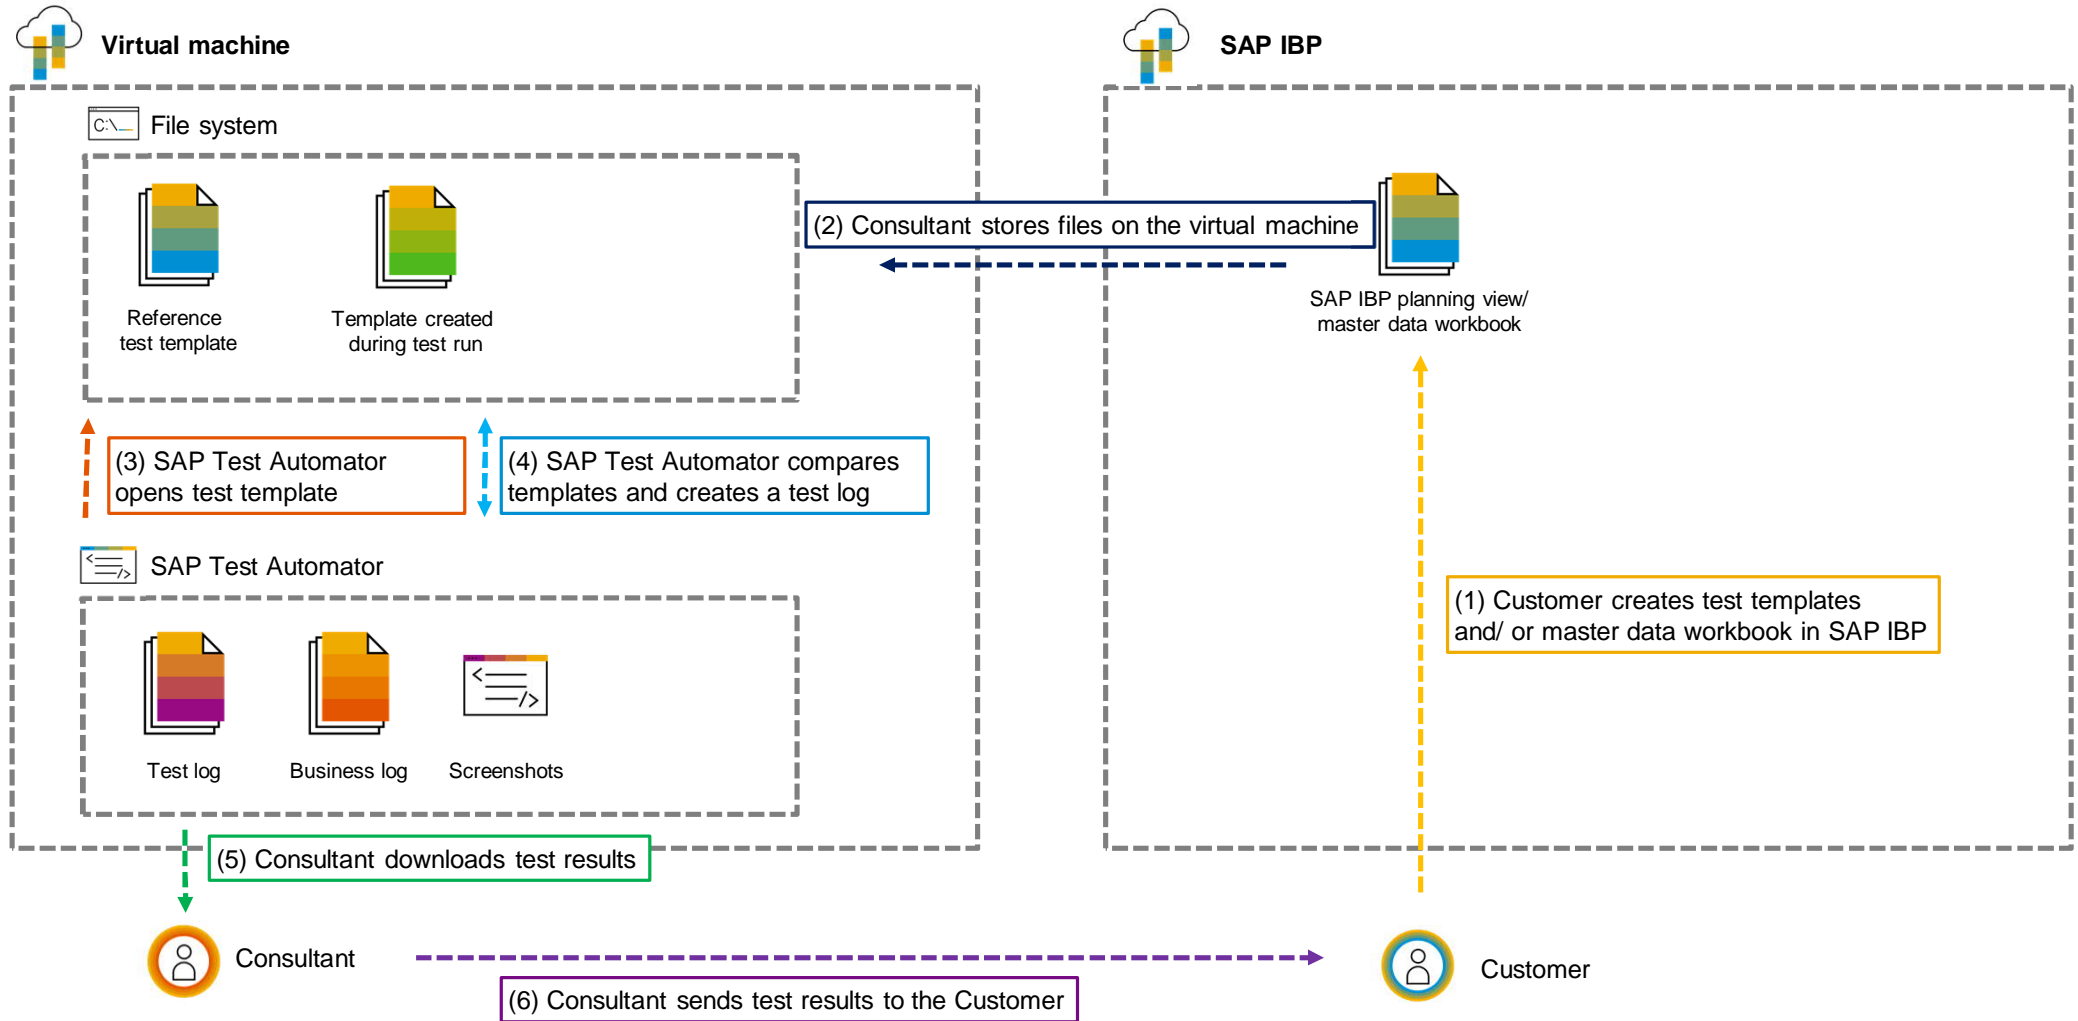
Virtual machine

SAP IBP

C:\_

File system

Reference test template

Template created during test run

(2) Consultant stores files on the virtual machine

SAP IBP planning view/ master data workbook

(3) SAP Test Automator opens test template

(4) SAP Test Automator compares templates and creates a test log

SAP Test Automator

(1) Customer creates test templates and/ or master data workbook in SAP IBP

Test log

Business log

Screenshots

(5) Consultant downloads test results

Consultant

Customer

(6) Consultant sends test results to the Customer